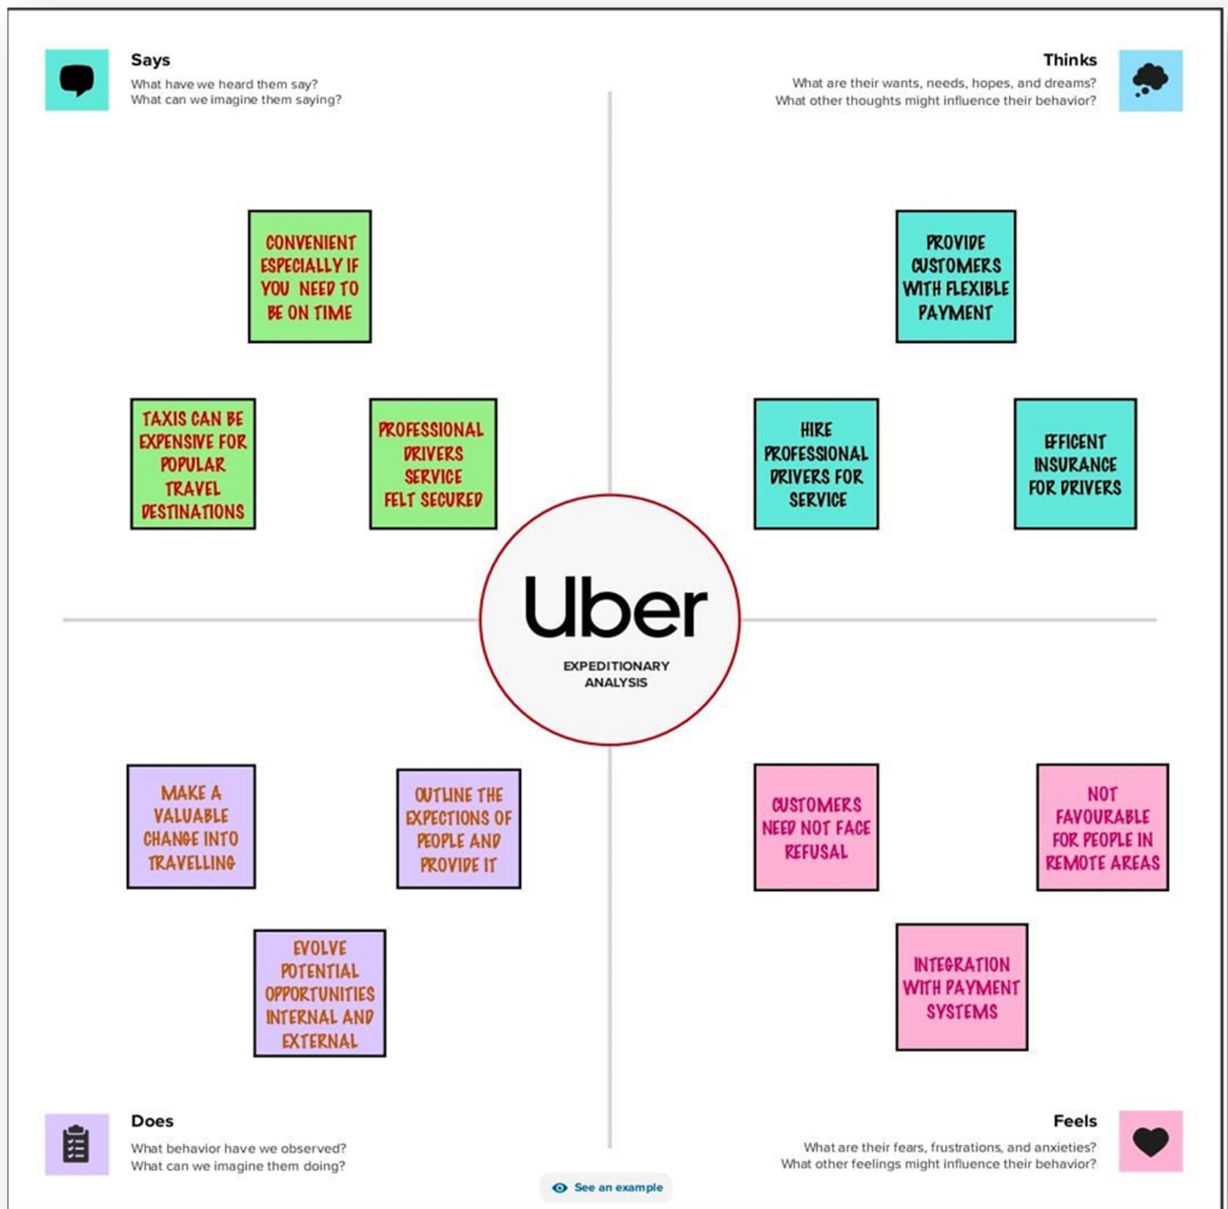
Says
What have we heard them say?
What can we imagine them saying?

Thinks
What are their wants, needs, hopes, and dreams?
What other thoughts might influence their behavior?

CONVENIENT ESPECIALLY IF YOU NEED TO BE ON TIME

TAXIS CAN BE EXPENSIVE FOR POPULAR TRAVEL DESTINATIONS

PROFESSIONAL DRIVERS SERVICE FELT SECURED

PROVIDE CUSTOMERS WITH FLEXIBLE PAYMENT

HIRE PROFESSIONAL DRIVERS FOR SERVICE

EFFICENT INSURANCE FOR DRIVERS

Uber
EXPEDITIONARY ANALYSIS

MAKE A VALUABLE CHANGE INTO TRAVELLING

OUTLINE THE EXPECTIONS OF PEOPLE AND PROVIDE IT

EVOLVE POTENTIAL OPPORTUNITIES INTERNAL AND EXTERNAL

CUSTOMERS NEED NOT FACE REFUSAL

NOT FAVOURABLE FOR PEOPLE IN REMOTE AREAS

INTEGRATION WITH PAYMENT SYSTEMS

Does
What behavior have we observed?
What can we imagine them doing?

Feels
What are their fears, frustrations, and anxieties?
What other feelings might influence their behavior?

See an example